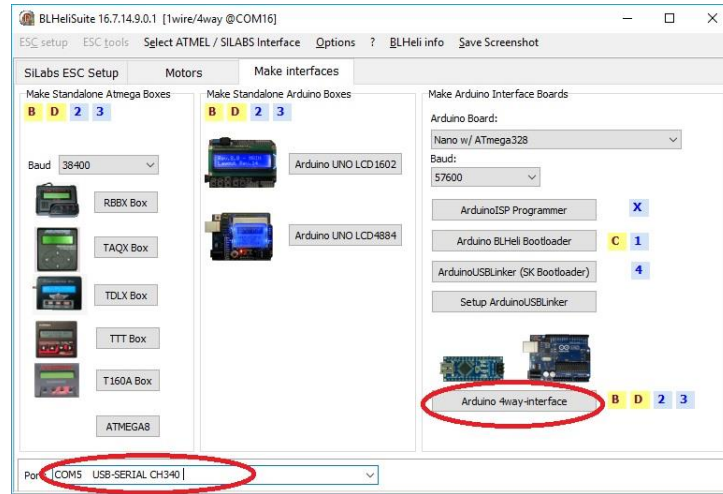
BLHeliSuite 16.7.14.9.0.1 [1wire/4way @COM16]

ESC setup ESC tools Select ATMEL / SILABS Interface Options ? BLHeli info Save Screenshot

SiLabs ESC Setup Motors Make interfaces

Make Standalone Atmega Boxes
B D 2 3
Baud 38400
RBBX Box
TAQX Box
TDLX Box
TTT Box
T160A Box
ATMEGA8

Make Standalone Arduino Boxes
B D 2 3
Arduino UNO LCD1602
Arduino UNO LCD4884

Make Arduino Interface Boards
Arduino Board:
Nano w/ ATmega328
Baud:
57600
ArduinoISP Programmer X
Arduino BLHeli Bootloader C 1
ArduinoUSBLinker (SK Bootloader) 4
Setup ArduinoUSBLinker
Arduino 4way-interface B D 2 3

Port COM5 USB-SERIAL CH340